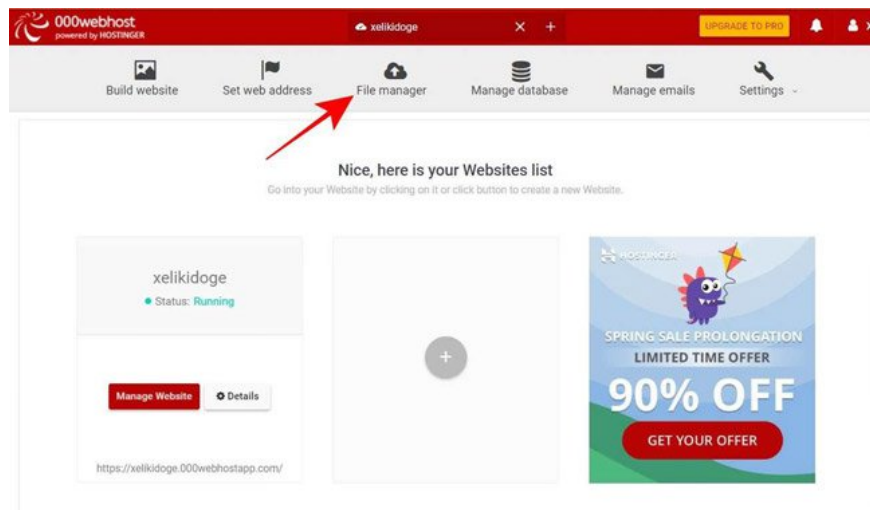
000webhost
powered by HOSTINGER

xelikidoge

UPGRADE TO PRO

Build website
Set web address
File manager
Manage database
Manage emails
Settings

Nice, here is your Websites list
Go into your Website by clicking on it or click button to create a new Website.

xelikidoge
Status: Running

Manage Website
Details

https://xelikidoge.000webhostapp.com/

+

HOSTINGER
SPRING SALE PROLONGATION
LIMITED TIME OFFER
90% OFF
GET YOUR OFFER